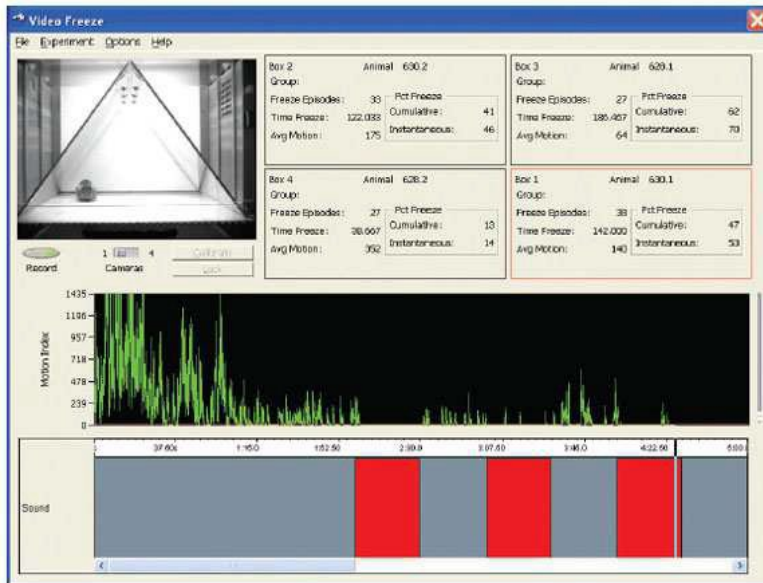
Video Freeze

File Experiment Options Help

Record 1 4 Cameras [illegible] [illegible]

Box 2 Animal 630.2
Group:
Freeze Episodes: 33
Time Freeze: 122.033
Avg Motion: 175
Pct Freeze
Cumulative: 41
Instantaneous: 46

Box 3 Animal 628.1
Group:
Freeze Episodes: 27
Time Freeze: 186.467
Avg Motion: 64
Pct Freeze
Cumulative: 62
Instantaneous: 70

Box 4 Animal 628.2
Group:
Freeze Episodes: 27
Time Freeze: 38.667
Avg Motion: 352
Pct Freeze
Cumulative: 13
Instantaneous: 14

Box 1 Animal 630.1
Group:
Freeze Episodes: 38
Time Freeze: 142.000
Avg Motion: 140
Pct Freeze
Cumulative: 47
Instantaneous: 53

Motion Index
1435
1196
957
718
478
239
0

37.60s 1:15.0 1:52.50 2:30.0 3:07.50 3:45.0 4:22.50 5:00

Sound